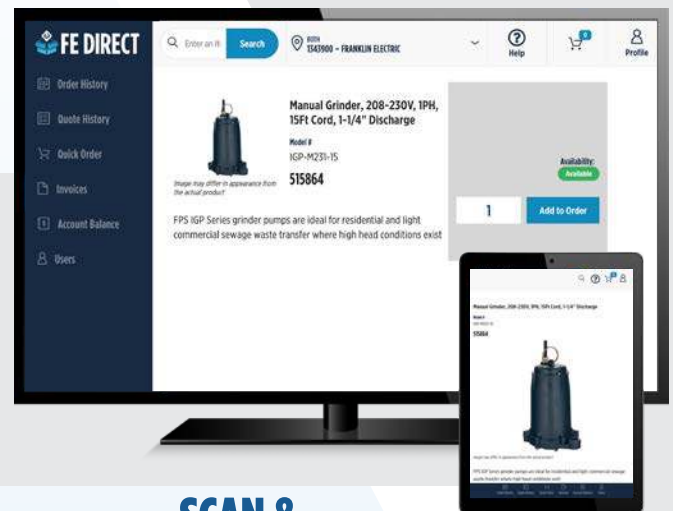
FE DIRECT

Enter an It Search

BOTH
1343900 - FRANKLIN ELECTRIC

Help

0

Profile

Order History

Quote History

Quick Order

Invoices

Account Balance

Users

Manual Grinder, 208-230V, 1PH, 15Ft Cord, 1-1/4" Discharge

Model #
IGP-M231-15

515864

Image may differ in appearance from the actual product

Availability:
Available

1

Add to Order

FPS IGP Series grinder pumps are ideal for residential and light commercial sewage waste transfer where high head conditions exist

Manual Grinder, 208-230V, 1PH, 15Ft Cord, 1-1/4" Discharge

Model #

515864

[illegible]

SCAN &